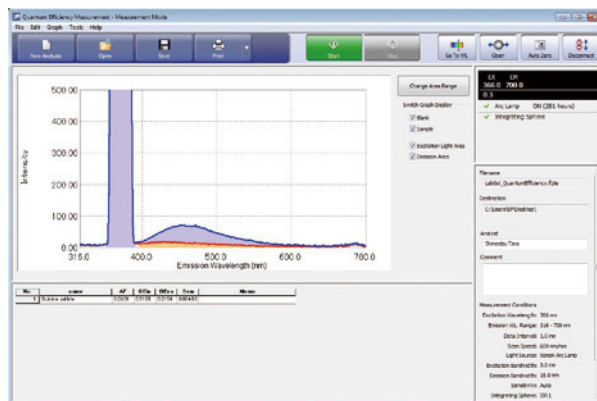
Quantum Efficiency Measurement - Measurement Mode
File Edit Graph Tools Help
New Analysis Open Save Print
Start Stop
Go To WL Open Auto Zero Disconnect

EX EM
366.0 700.0
0.3

Change Area Range
Switch Graph Display
Blank
Sample
Excitation Light Area
Emission Area

Arc Lamp ON (281 hours)
Integrating Sphere

500.00
400.00
300.00
200.00
100.00
0.00
Intensity
315.0 400.0 500.0 600.0 700.0
Emission Wavelength (nm)

| No. | name | AF | Ofile | Bfile | Date | Memo |
|---|---|---|---|---|---|---|
| 1 | Quinine sulfate | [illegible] | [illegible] | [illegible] | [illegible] | |

Filename
Labbit_QuantumEfficiency.fqle
Destination
C:\Users\FP\Desktop\
Analyst
Shimadzu Taro
Comment

Measurement Conditions
Excitation Wavelength: 366 nm
Emission WL Range: 316 - 700 nm
Data Interval: 1.0 nm
Scan Speed: 600 nm/min
Light Source: Xenon Arc Lamp
Excitation Bandwidth: 5.0 nm
Emission Bandwidth: 10.0 nm
Sensitivity: Auto
Integrating Sphere: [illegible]